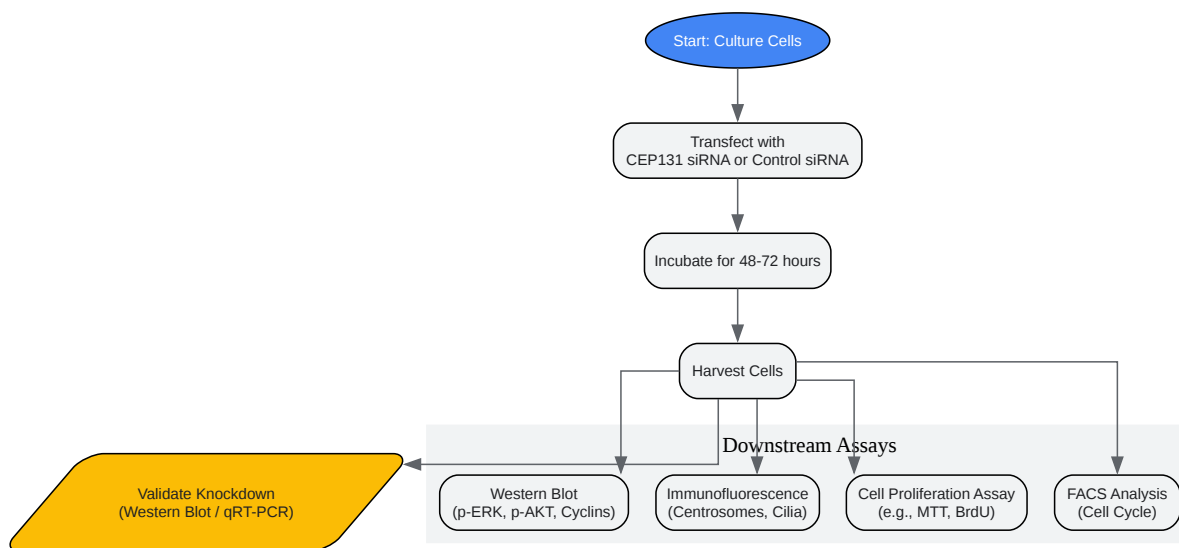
Start: Culture Cells

Transfect with CEP131 siRNA or Control siRNA

Incubate for 48-72 hours

Harvest Cells

Downstream Assays

Validate Knockdown (Western Blot / qRT-PCR)

Western Blot (p-ERK, p-AKT, Cyclins)

Immunofluorescence (Centrosomes, Cilia)

Cell Proliferation Assay (e.g., MTT, BrdU)

FACS Analysis (Cell Cycle)